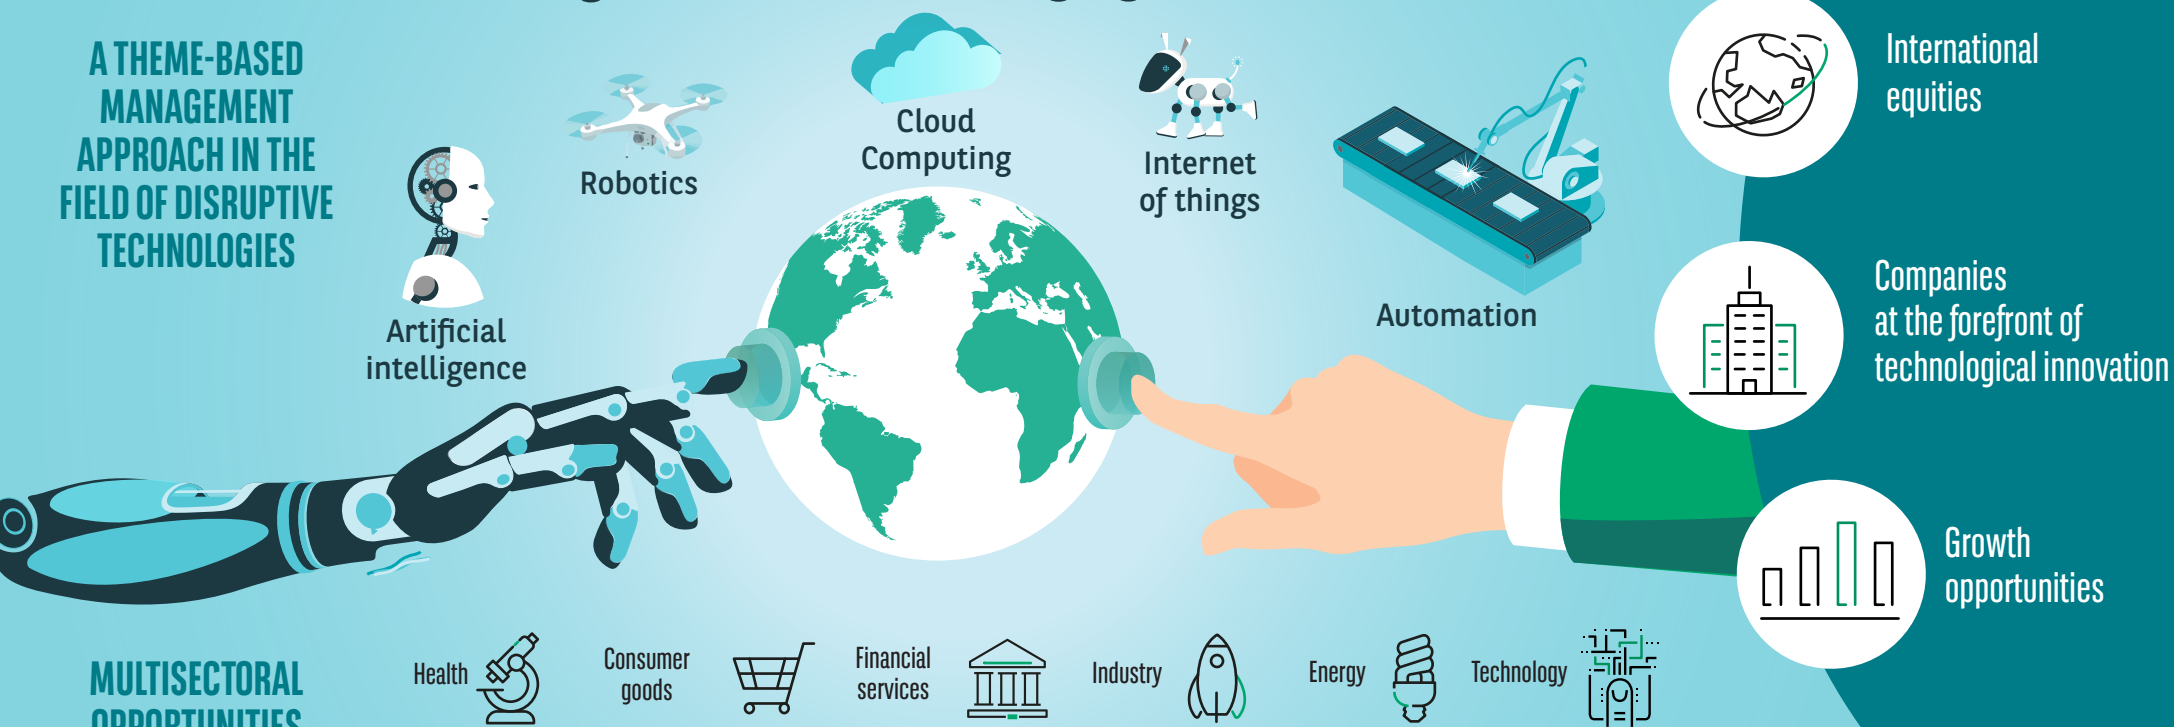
A THEME-BASED MANAGEMENT APPROACH IN THE FIELD OF DISRUPTIVE TECHNOLOGIES

Artificial intelligence

Robotics

Cloud Computing

Internet of things

Automation

International equities

Companies at the forefront of technological innovation

Growth opportunities

MULTISECTORAL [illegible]

Health

Consumer goods

Financial services

Industry

Energy

Technology